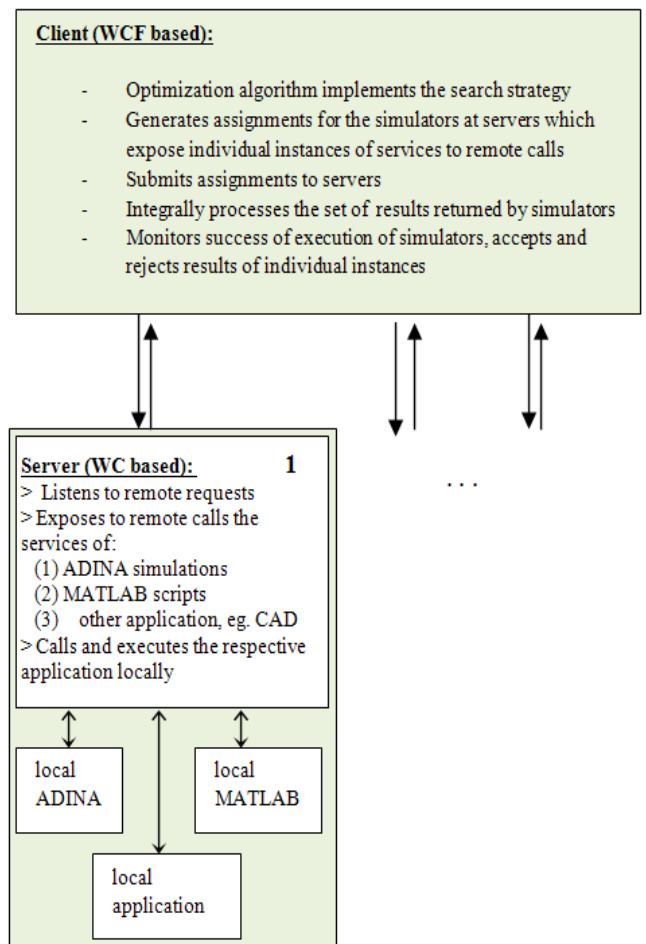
Client (WCF based):

- Optimization algorithm implements the search strategy
- Generates assignments for the simulators at servers which expose individual instances of services to remote calls
- Submits assignments to servers
- Integrally processes the set of results returned by simulators
- Monitors success of execution of simulators, accepts and rejects results of individual instances

Server (WC based): 1
> Listens to remote requests
> Exposes to remote calls the services of:
(1) ADINA simulations
(2) MATLAB scripts
(3) other application, eg. CAD
> Calls and executes the respective application locally

. . .

local ADINA

local MATLAB

local application